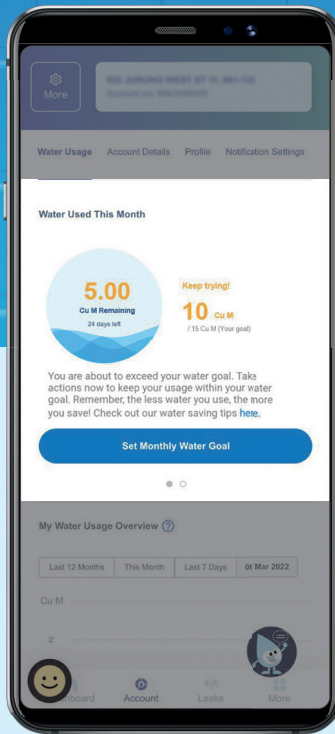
More

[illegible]
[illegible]

Water Usage Account Details Profile Notification Settings

Water Used This Month

5.00
Cu M Remaining
24 days left

Keep trying!
10 Cu M
/ 15 Cu M (Your goal)

You are about to exceed your water goal. Take actions now to keep your usage within your water goal. Remember, the less water you use, the more you save! Check out our water saving tips here.

Set Monthly Water Goal

My Water Usage Overview ?

Last 12 Months This Month Last 7 Days 0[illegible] Mar 2022

Cu M

2

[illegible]board Account Leaks More